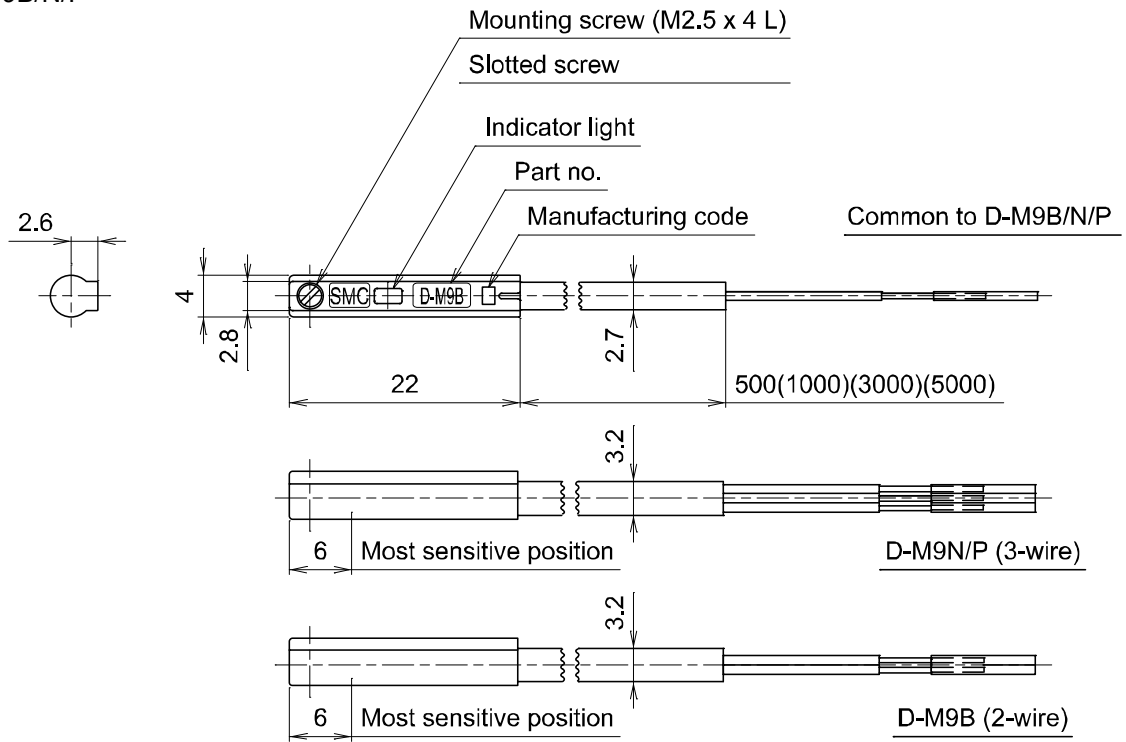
9B/N/P

Mounting screw (M2.5 x 4 L)

Slotted screw

Indicator light

Part no.

Manufacturing code

Common to D-M9B/N/P

2.6

4

SMC

D-M9B

2.8

2.7

22

500(1000)(3000)(5000)

3.2

6

Most sensitive position

D-M9N/P (3-wire)

3.2

6

Most sensitive position

D-M9B (2-wire)